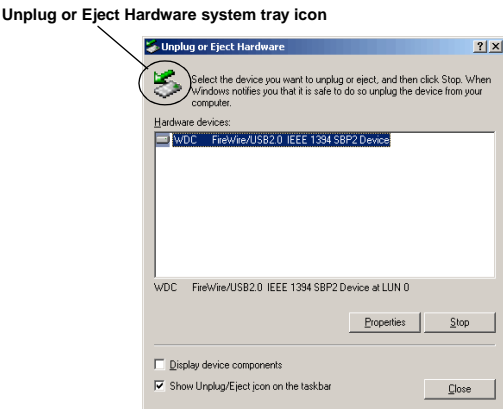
Unplug or Eject Hardware system tray icon

Unplug or Eject Hardware

?

×

Select the device you want to unplug or eject, and then click Stop. When Windows notifies you that it is safe to do so unplug the device from your computer.

Hardware devices:

WDC FireWire/USB2.0 IEEE 1394 SBP2 Device

WDC FireWire/USB2.0 IEEE 1394 SBP2 Device at LUN 0

Properties

Stop

Display device components

Show Unplug/Eject icon on the taskbar

Close